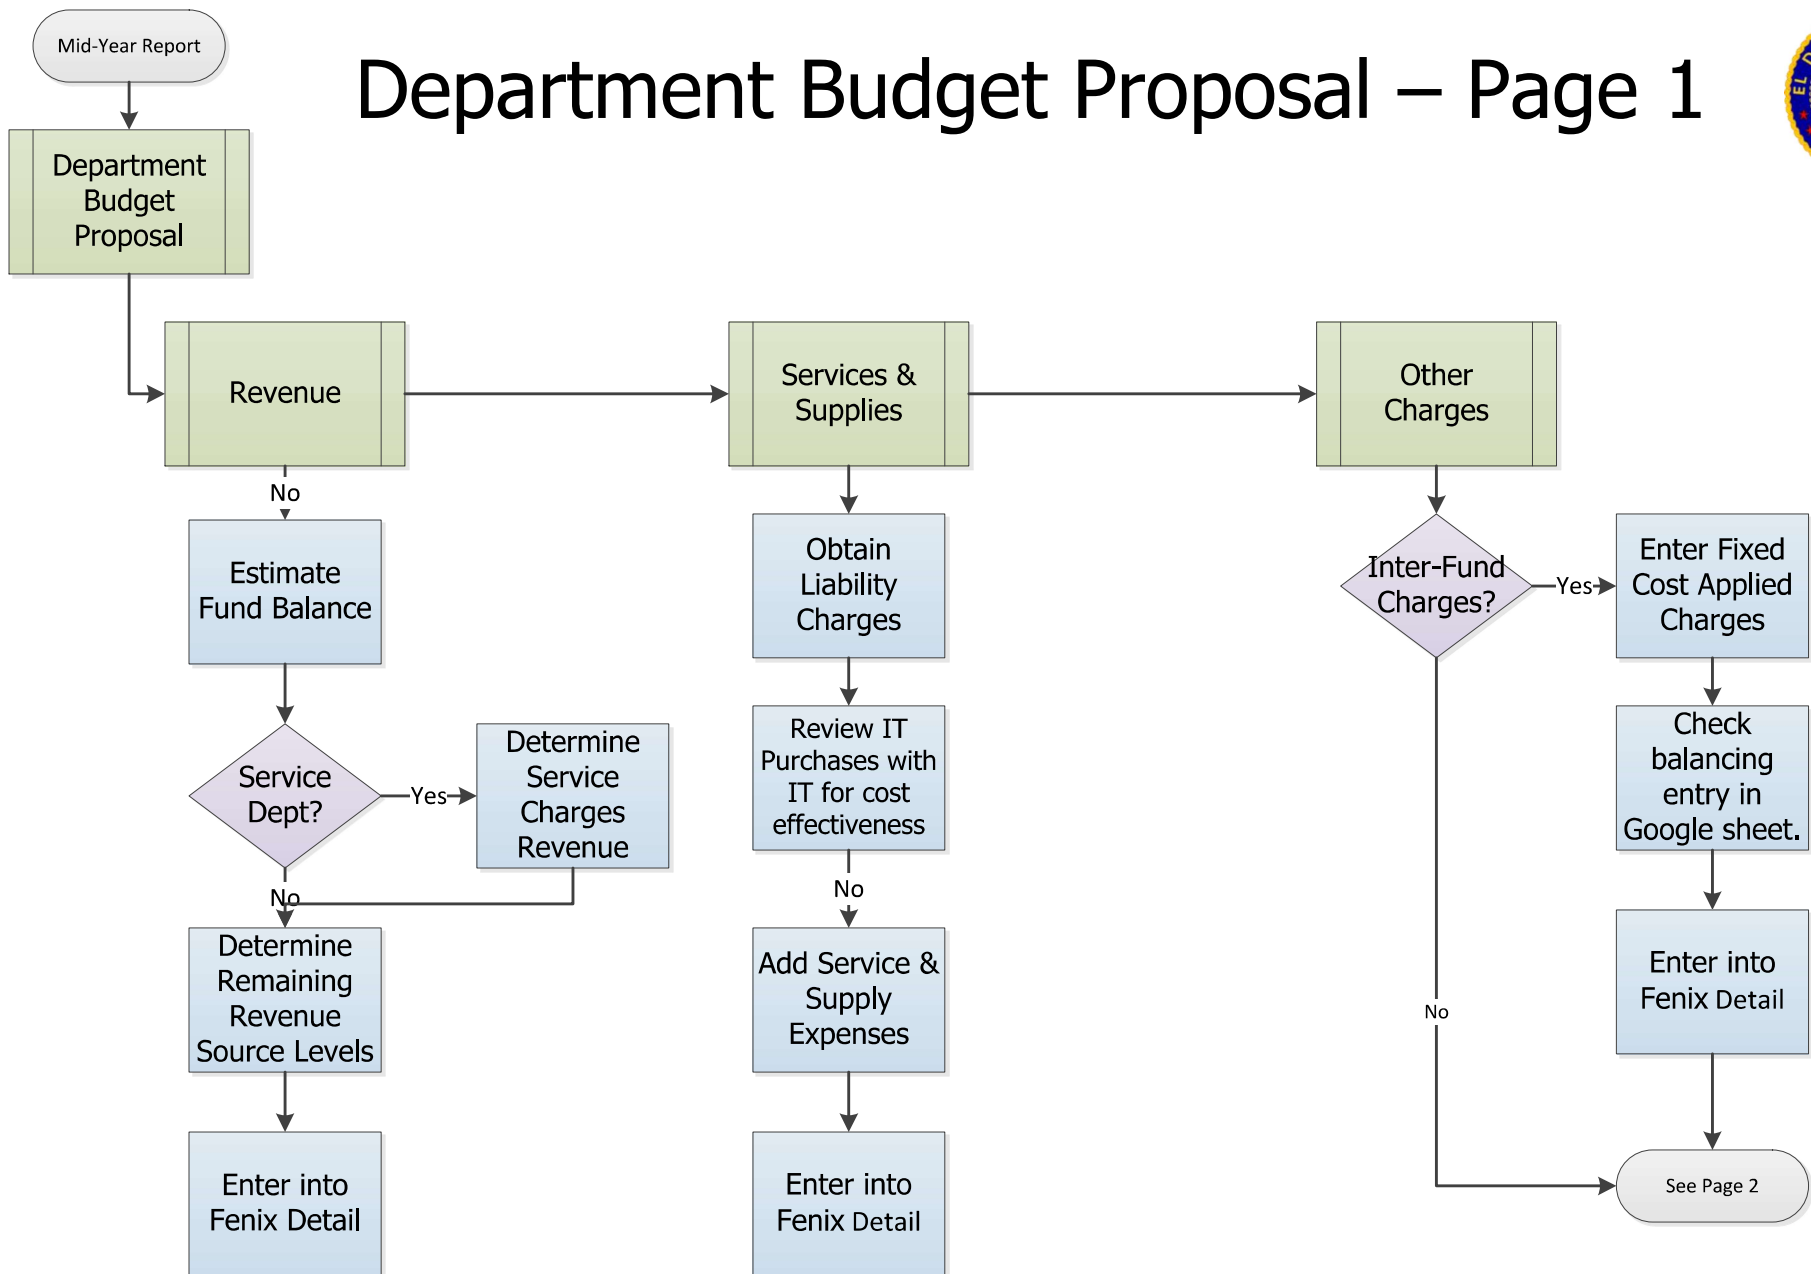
Mid-Year Report

Department Budget Proposal – Page 1

Department Budget Proposal

Revenue

Services & Supplies

Other Charges

No

Estimate Fund Balance

Service Dept?

Yes

Determine Service Charges Revenue

No

Determine Remaining Revenue Source Levels

Enter into Fenix Detail

Obtain Liability Charges

Review IT Purchases with IT for cost effectiveness

No

Add Service & Supply Expenses

Enter into Fenix Detail

Inter-Fund Charges?

Yes

Enter Fixed Cost Applied Charges

Check balancing entry in Google sheet.

Enter into Fenix Detail

No

See Page 2